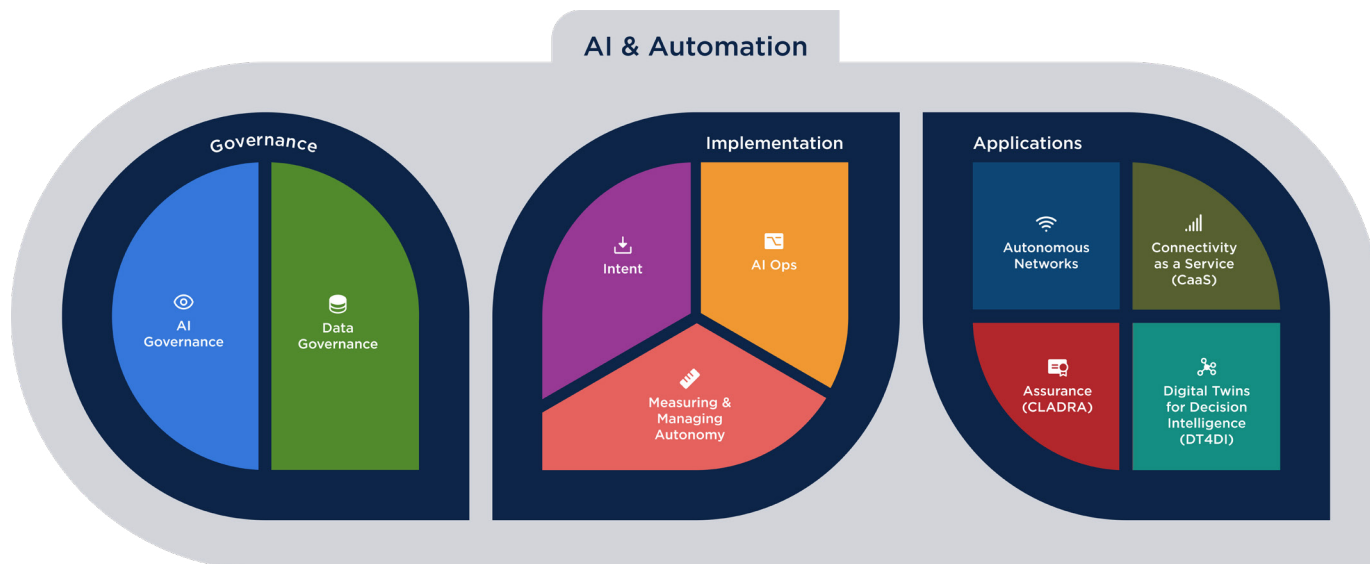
AI & Automation

Governance

AI Governance

Data Governance

Implementation

Intent

AI Ops

Measuring & Managing Autonomy

Applications

Autonomous Networks

Connectivity as a Service (CaaS)

Assurance (CLADRA)

Digital Twins for Decision Intelligence (DT4DI)